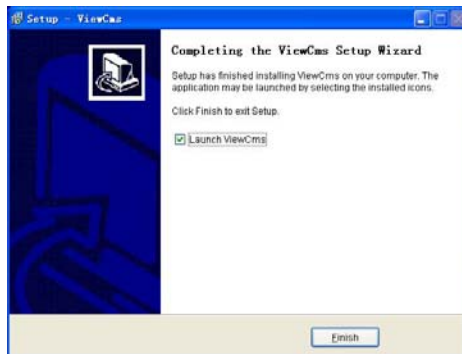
Setup - ViewCms

Completing the ViewCms Setup Wizard

Setup has finished installing ViewCms on your computer. The application may be launched by selecting the installed icons.

Click Finish to exit Setup.

Launch ViewCms

Finish